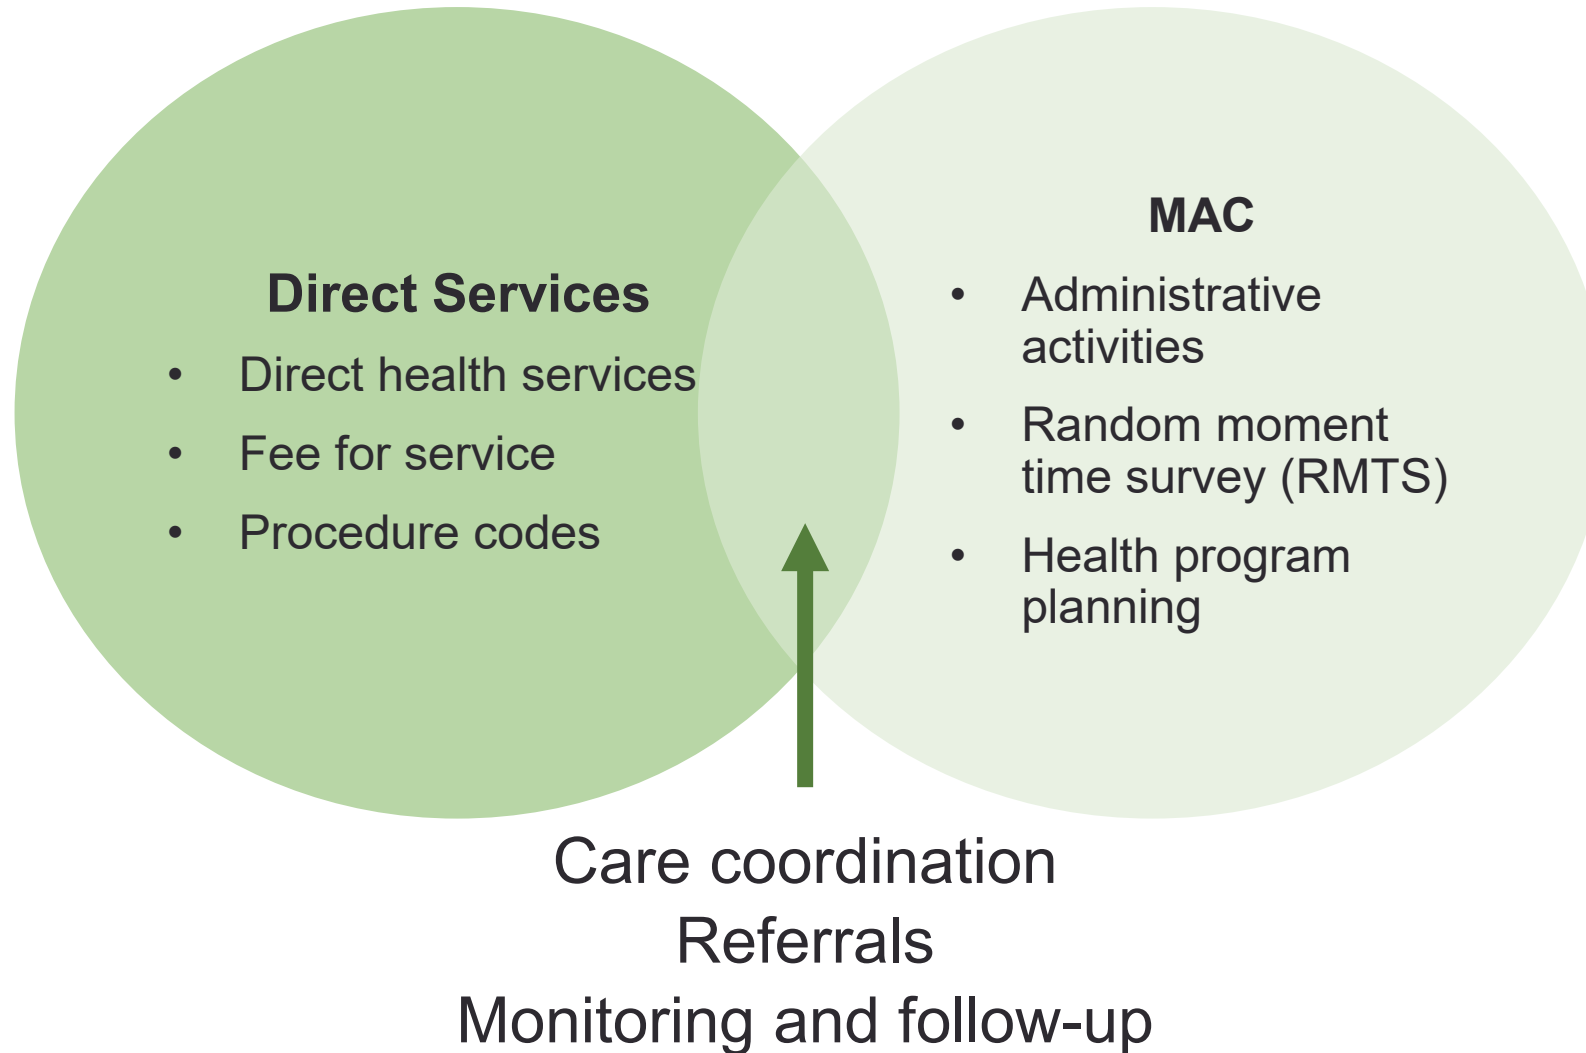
Direct Services

- Direct health services
- Fee for service
- Procedure codes

MAC

- Administrative activities
- Random moment time survey (RMTS)
- Health program planning

Care coordination
Referrals
Monitoring and follow-up